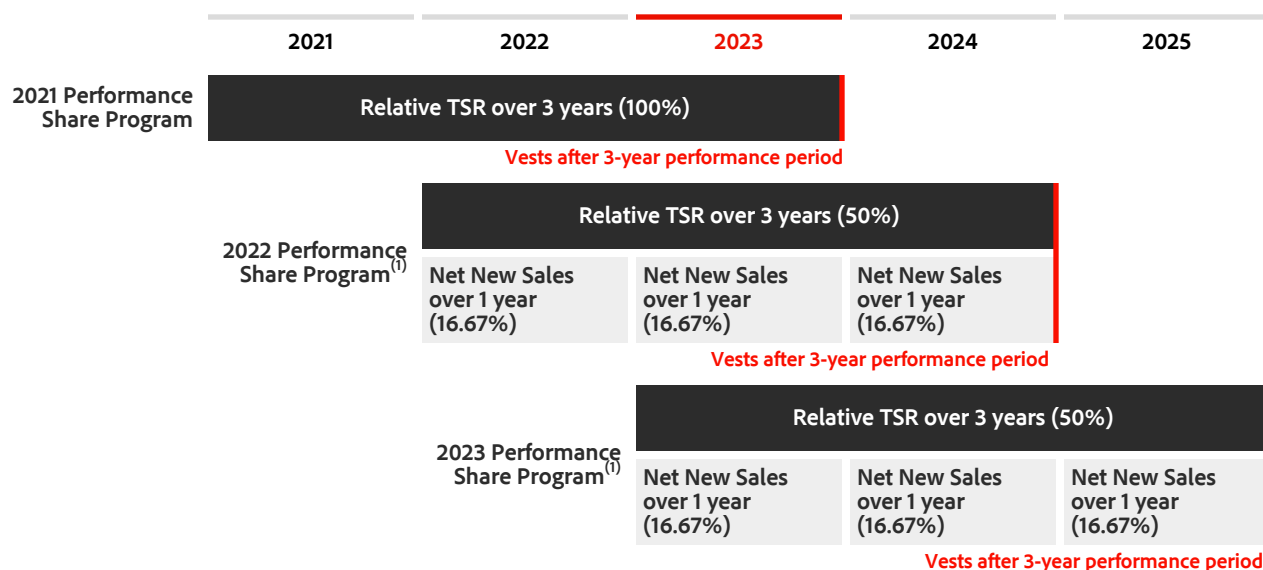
2021 2022 2023 2024 2025

2021 Performance Share Program

Relative TSR over 3 years (100%)

Vests after 3-year performance period

2022 Performance Share Program$^{(1)}$

Relative TSR over 3 years (50%)

Net New Sales over 1 year (16.67%)

Net New Sales over 1 year (16.67%)

Net New Sales over 1 year (16.67%)

Vests after 3-year performance period

2023 Performance Share Program$^{(1)}$

Relative TSR over 3 years (50%)

Net New Sales over 1 year (16.67%)

Net New Sales over 1 year (16.67%)

Net New Sales over 1 year (16.67%)

Vests after 3-year performance period